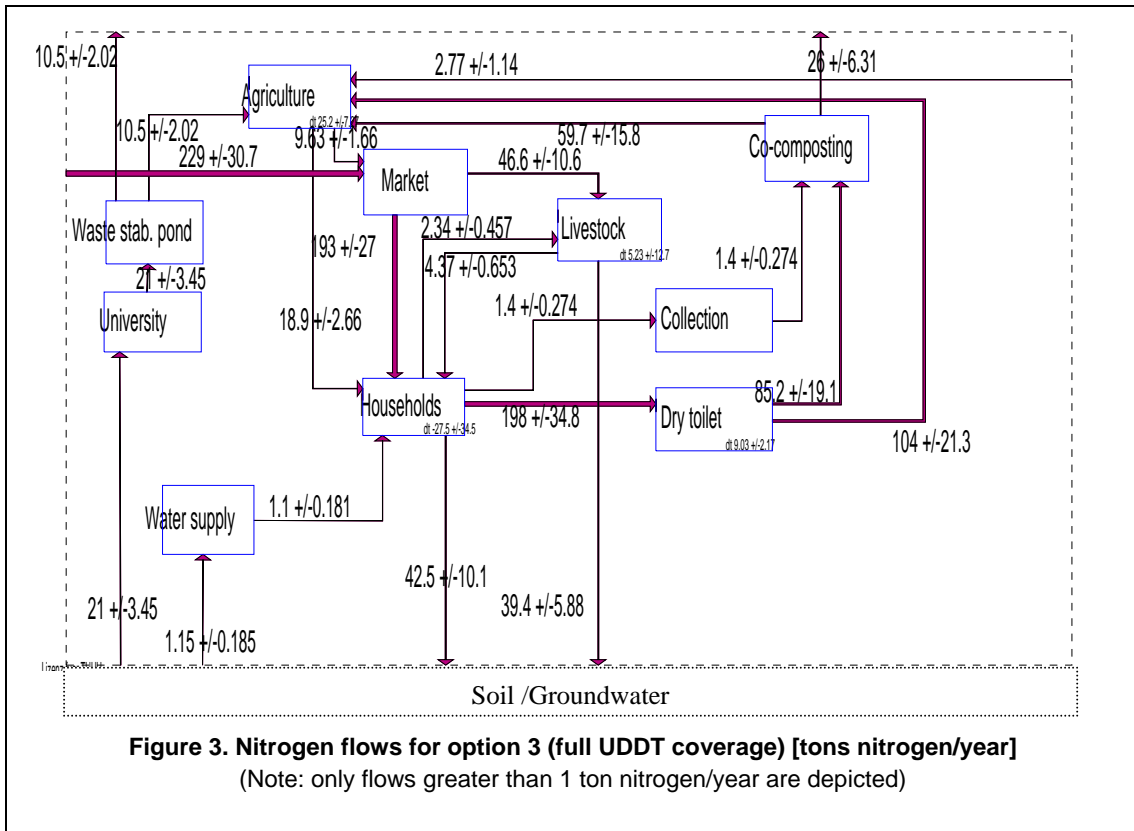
10.5 +/-2.02

Agriculture
dt 25.2 +/-7.2

2.77 +/-1.14

26 +/-6.31

10.5 +/-2.02

9.63 +/-1.66

59.7 +/-15.8

Co-composting

229 +/-30.7

Market

46.6 +/-10.6

Livestock
dt 5.23 +/-12.7

Waste stab. pond

193 +/-27

2.34 +/-0.457

4.37 +/-0.653

21 +/-3.45

1.4 +/-0.274

University

1.4 +/-0.274

Collection

18.9 +/-2.66

Households
dt -27.5 +/-34.5

198 +/-34.8

85.2 +/-19.1

Dry toilet
dt 9.03 +/-2.17

104 +/-21.3

Water supply

1.1 +/-0.181

42.5 +/-10.1

39.4 +/-5.88

21 +/-3.45

1.15 +/-0.185

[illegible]

Soil /Groundwater

**Figure 3. Nitrogen flows for option 3 (full UDDT coverage) [tons nitrogen/year]**
(Note: only flows greater than 1 ton nitrogen/year are depicted)